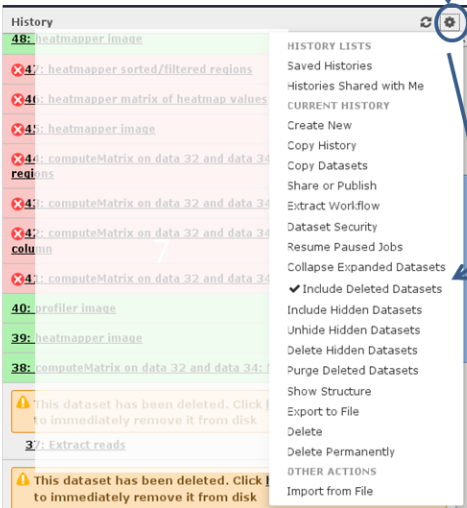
History

48: heatmapper image

47: heatmapper sorted/filtered regions

46: heatmapper matrix of heatmap values

45: heatmapper image

44: computeMatrix on data 32 and data 34 regions

43: computeMatrix on data 32 and data 34

42: computeMatrix on data 32 and data 34 column

41: computeMatrix on data 32 and data 34

40: profiler image

39: heatmapper image

38: computeMatrix on data 32 and data 34:

This dataset has been deleted. Click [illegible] to immediately remove it from disk

37: Extract reads

This dataset has been deleted. Click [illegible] to immediately remove it from disk

HISTORY LISTS
Saved Histories
Histories Shared with Me
CURRENT HISTORY
Create New
Copy History
Copy Datasets
Share or Publish
Extract Workflow
Dataset Security
Resume Paused Jobs
Collapse Expanded Datasets
✔ Include Deleted Datasets
Include Hidden Datasets
Unhide Hidden Datasets
Delete Hidden Datasets
Purge Deleted Datasets
Show Structure
Export to File
Delete
Delete Permanently
OTHER ACTIONS
Import from File